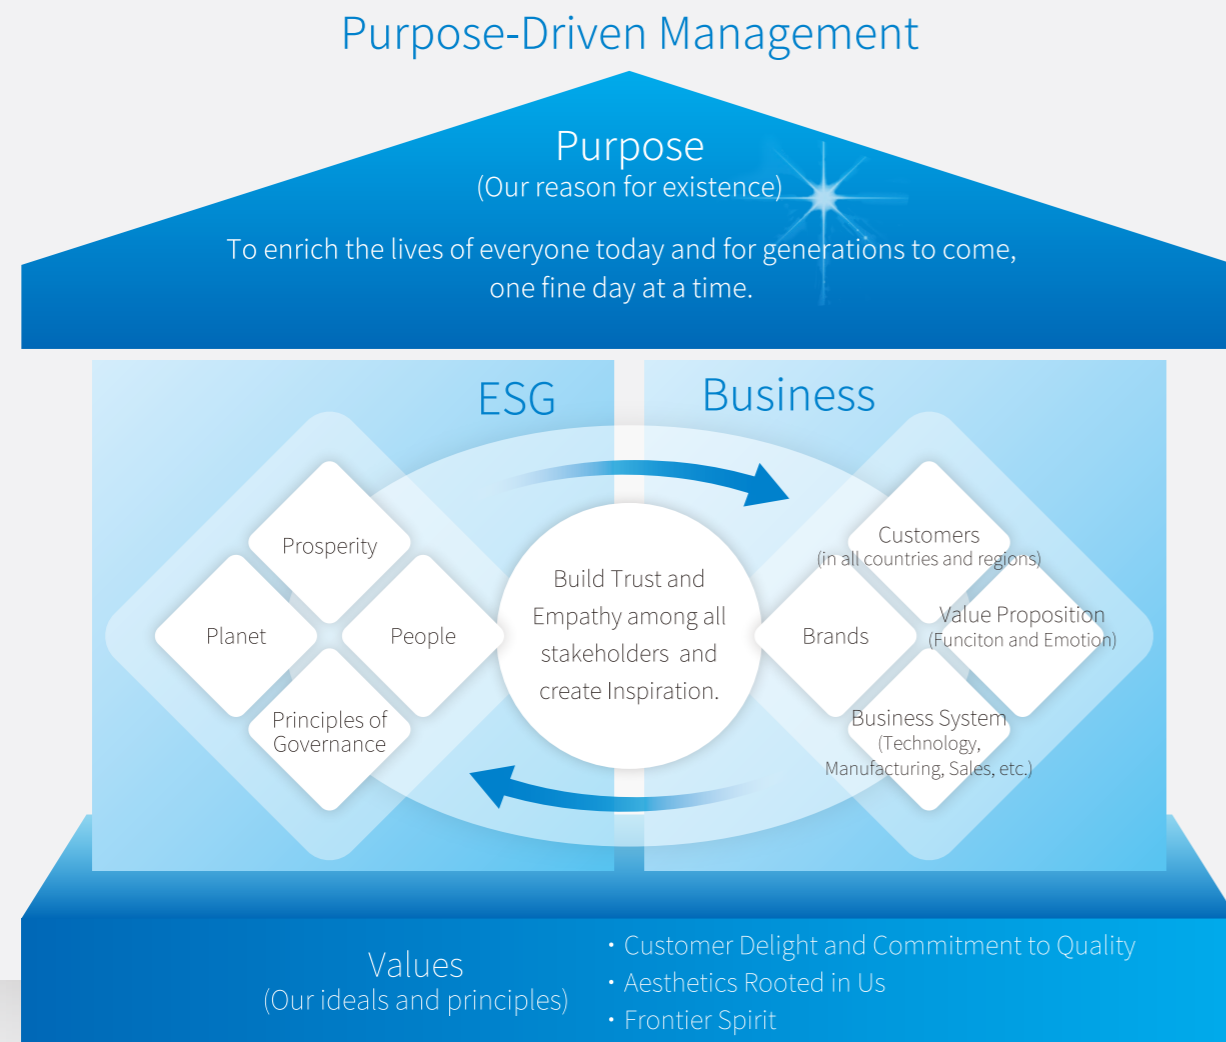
Purpose-Driven Management

Purpose
(Our reason for existence)

To enrich the lives of everyone today and for generations to come, one fine day at a time.

ESG

Business

Prosperity

Planet

People

Principles of Governance

Build Trust and Empathy among all stakeholders and create Inspiration.

Customers
(in all countries and regions)

Brands

Value Proposition
(Funciton and Emotion)

Business System
(Technology, Manufacturing, Sales, etc.)

Values
(Our ideals and principles)

・Customer Delight and Commitment to Quality
・Aesthetics Rooted in Us
・Frontier Spirit